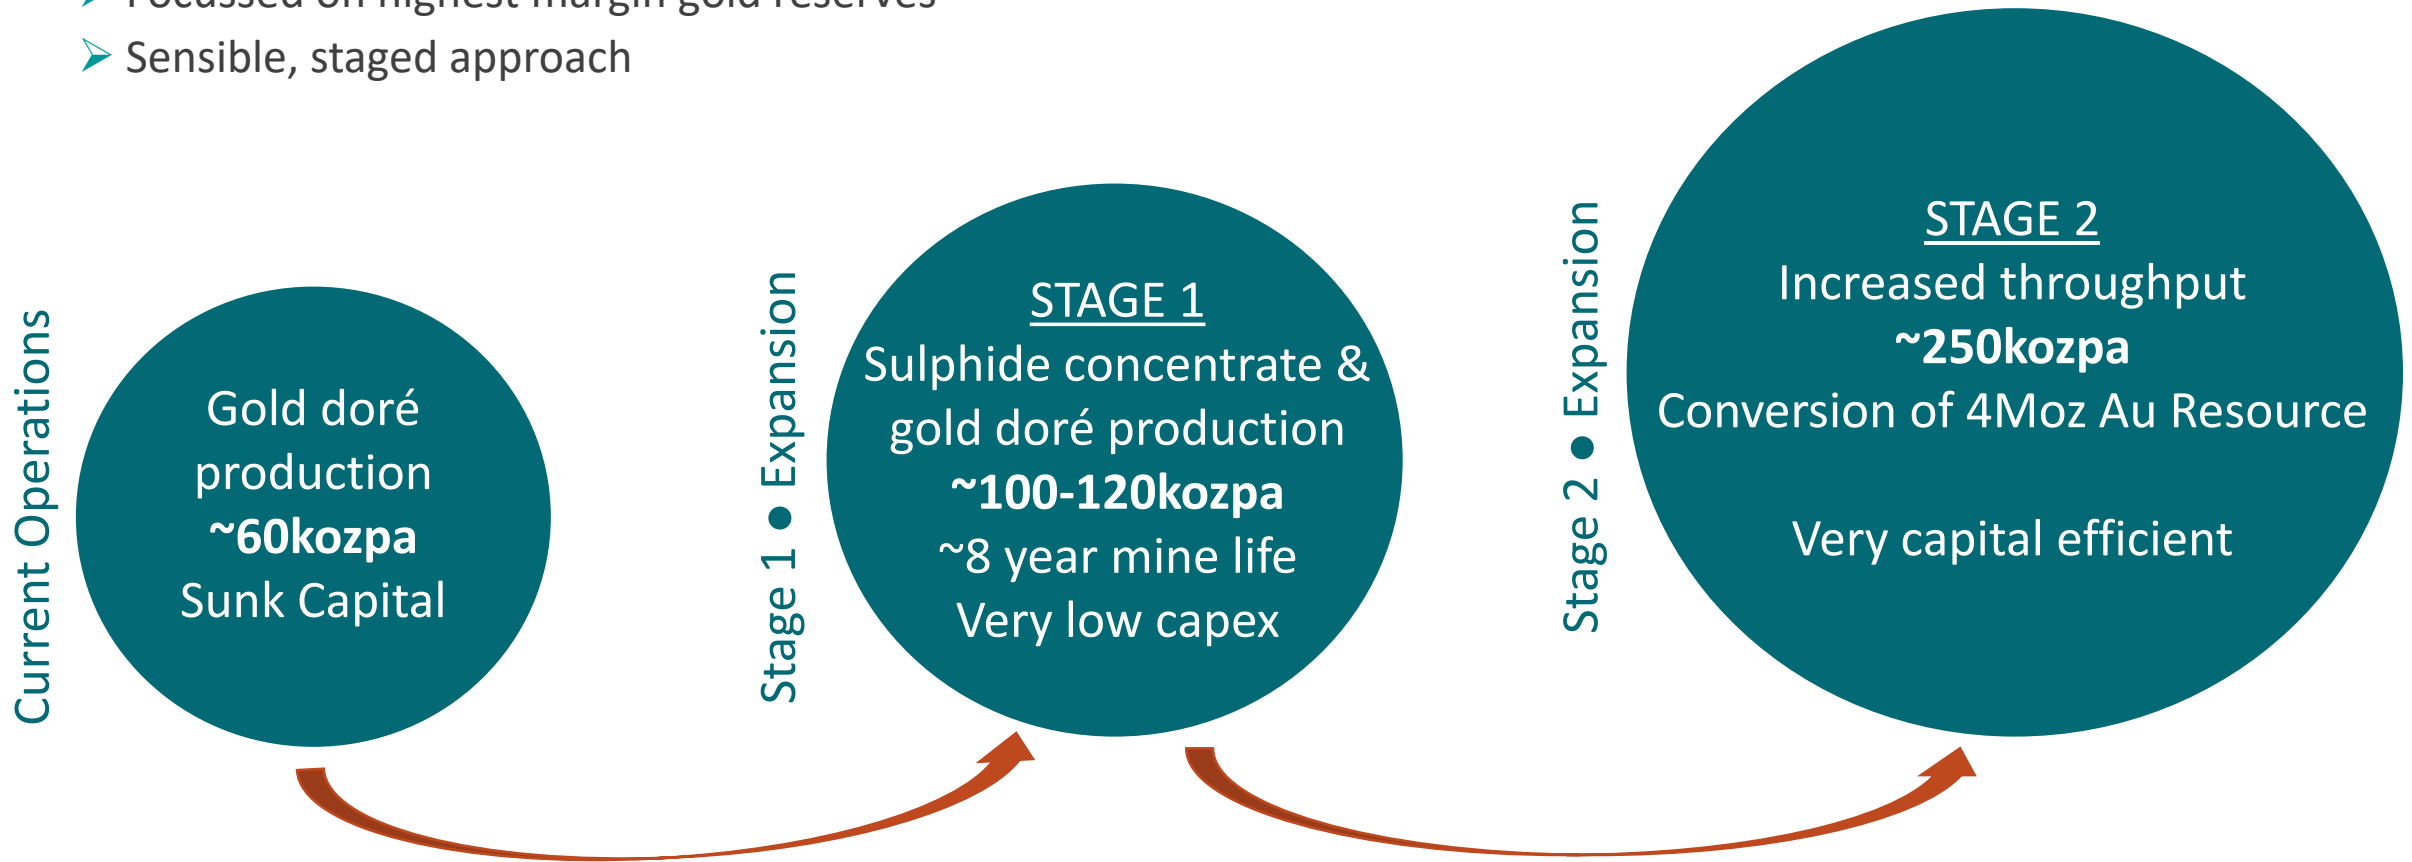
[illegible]

Sensible, staged approach

Current Operations

Gold doré production
**~60kozpa**
Sunk Capital

Stage 1 ● Expansion

STAGE 1
Sulphide concentrate & gold doré production
**~100-120kozpa**
~8 year mine life
Very low capex

Stage 2 ● Expansion

STAGE 2
Increased throughput
**~250kozpa**
Conversion of 4Moz Au Resource

Very capital efficient